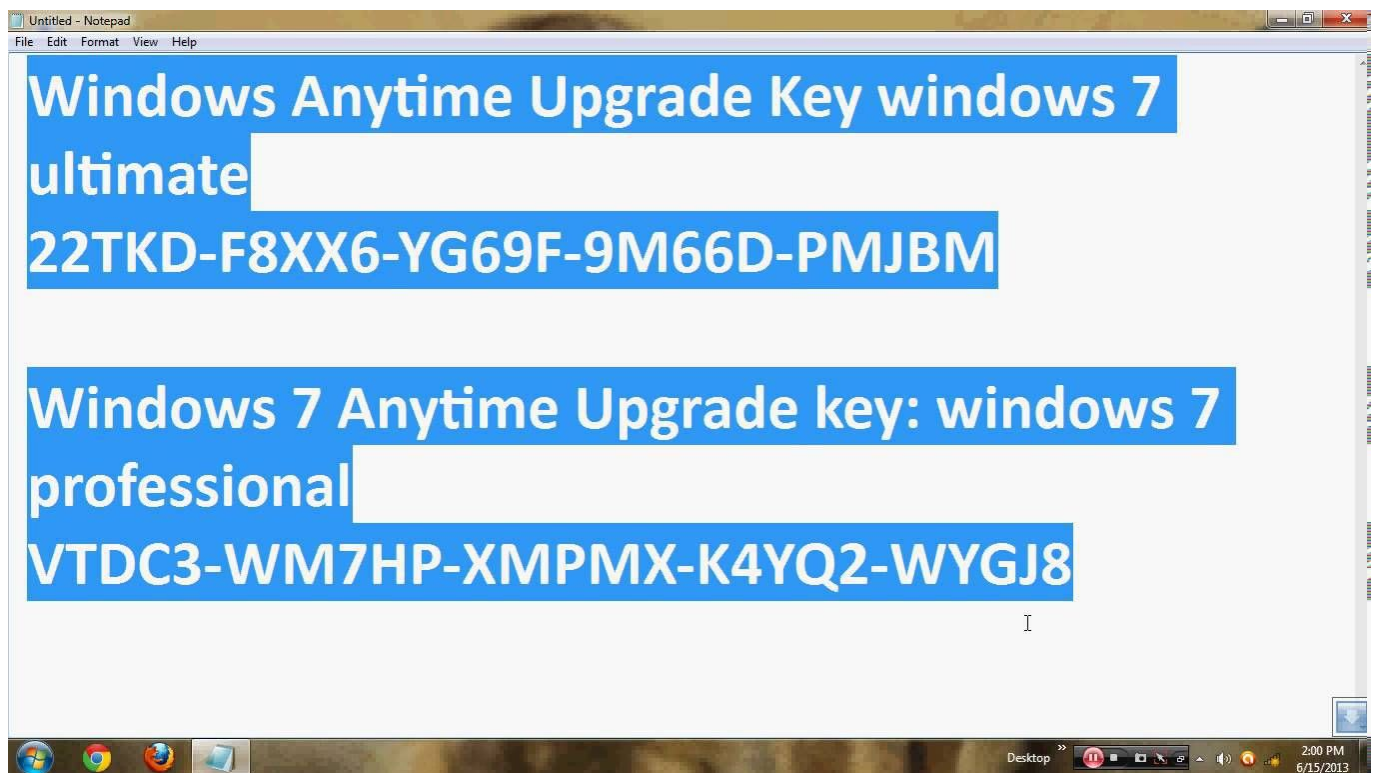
Untitled - Notepad

File Edit Format View Help

Windows Anytime Upgrade Key windows 7 ultimate
22TKD-F8XX6-YG69F-9M66D-PMJBM

Windows 7 Anytime Upgrade key: windows 7 professional
VTDC3-WM7HP-XMPMX-K4YQ2-WYGJ8

Desktop

2:00 PM
6/15/2013